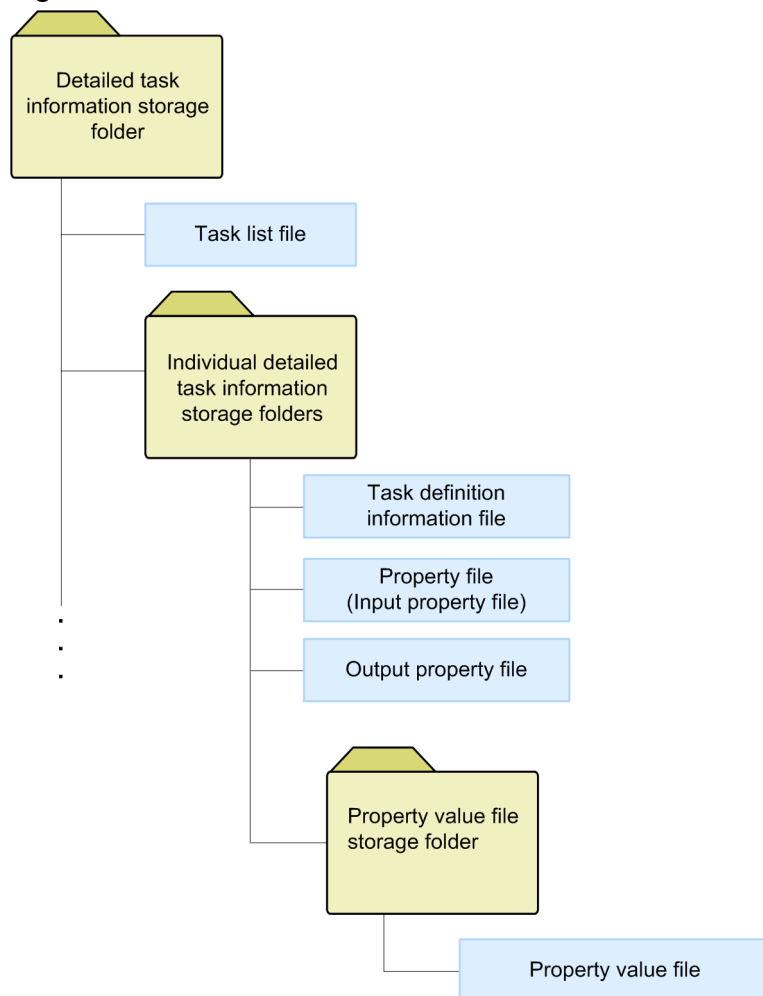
Detailed task information storage folder

Task list file

Individual detailed task information storage folders

Task definition information file

Property file (Input property file)

Output property file

Property value file storage folder

Property value file